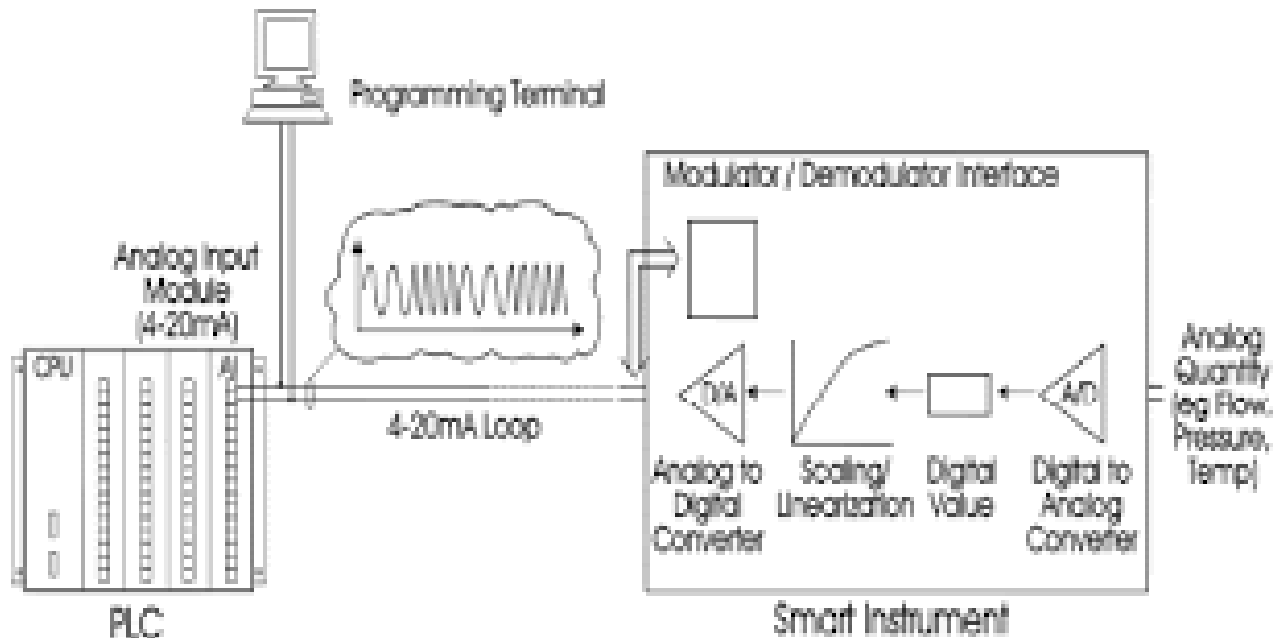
Programming Terminal

Modulator / Demodulator Interface

Analog Input Module (4-20mA)

CPU

AI

4-20mA Loop

D/A

A/D

Analog to Digital Converter

Scaling/ Linearization

Digital Value

Digital to Analog Converter

Analog Quantity (eg Flow, Pressure, Temp)

PLC

Smart Instrument